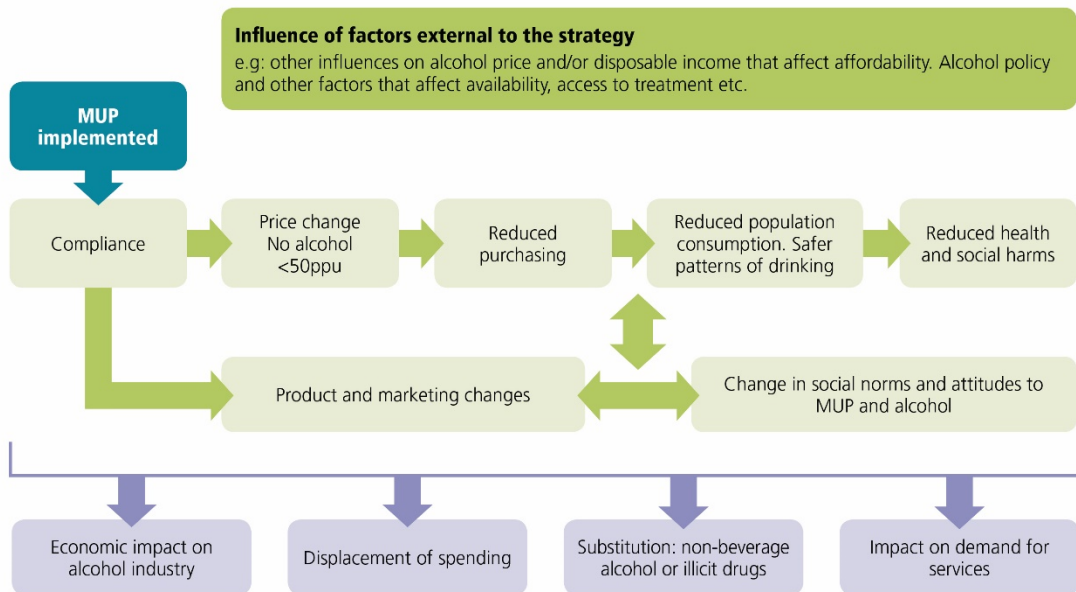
**Influence of factors external to the strategy**
e.g: other influences on alcohol price and/or disposable income that affect affordability. Alcohol policy and other factors that affect availability, access to treatment etc.

MUP implemented

Compliance

Price change
No alcohol
<50ppu

Reduced purchasing

Reduced population consumption. Safer patterns of drinking

Reduced health and social harms

Product and marketing changes

Change in social norms and attitudes to MUP and alcohol

Economic impact on alcohol industry

Displacement of spending

Substitution: non-beverage alcohol or illicit drugs

Impact on demand for services